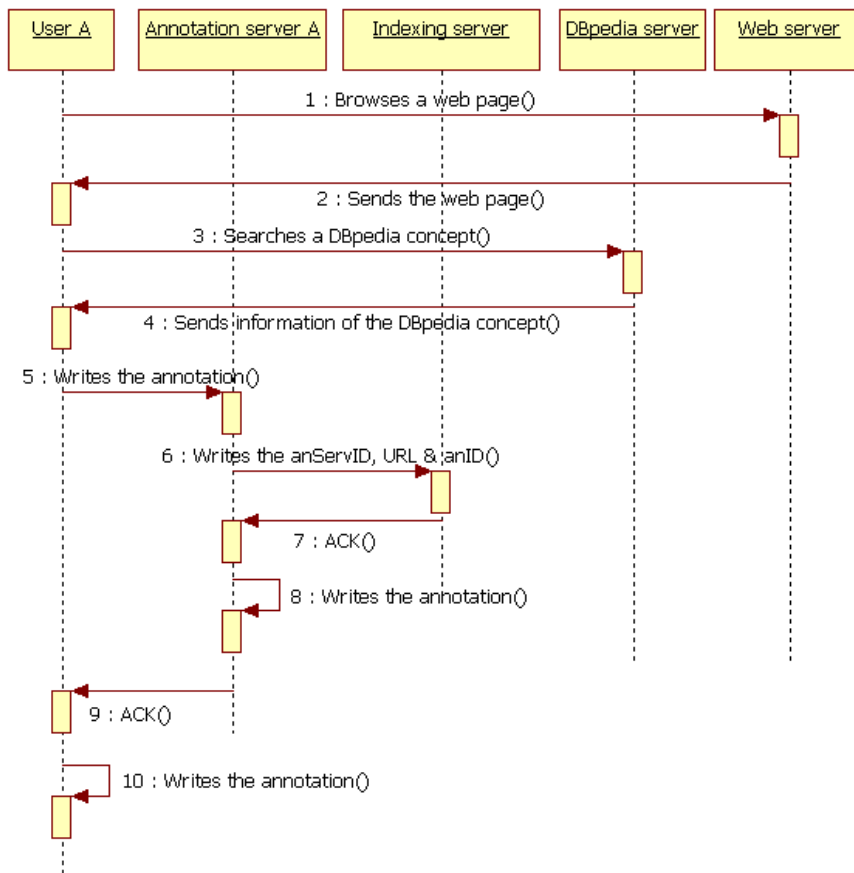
User A

Annotation server A

Indexing server

DBpedia server

Web server

1 : Browses a web page()

2 : Sends the web page()

3 : Searches a DBpedia concept()

4 : Sends information of the DBpedia concept()

5 : Writes the annotation()

6 : Writes the anServID, URL & anID()

7 : ACK()

8 : Writes the annotation()

9 : ACK()

10 : Writes the annotation()